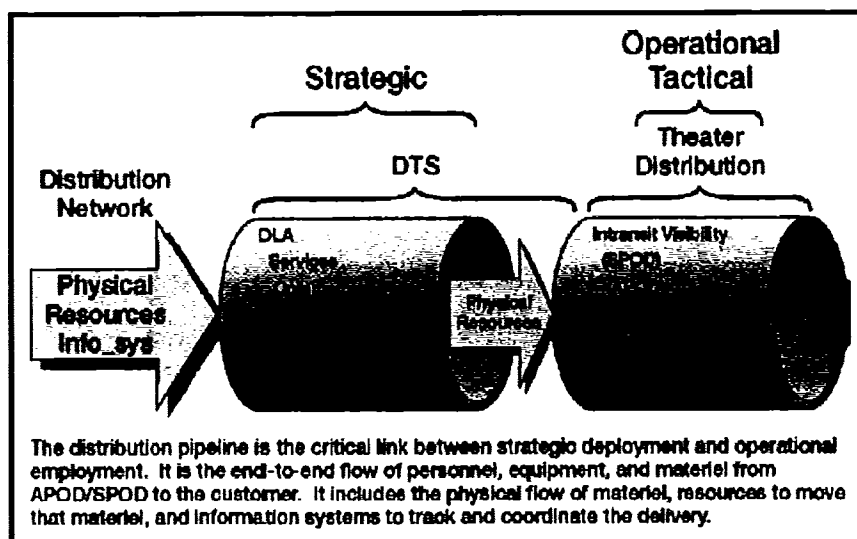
Strategic

Operational Tactical

DTS

Theater Distribution

Distribution Network

Physical Resources Info_sys

DLA

Services

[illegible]

Physical Resources

Intransit Visibility

(SPOD)

The distribution pipeline is the critical link between strategic deployment and operational employment. It is the end-to-end flow of personnel, equipment, and materiel from APOD/SPOD to the customer. It includes the physical flow of materiel, resources to move that materiel, and information systems to track and coordinate the delivery.